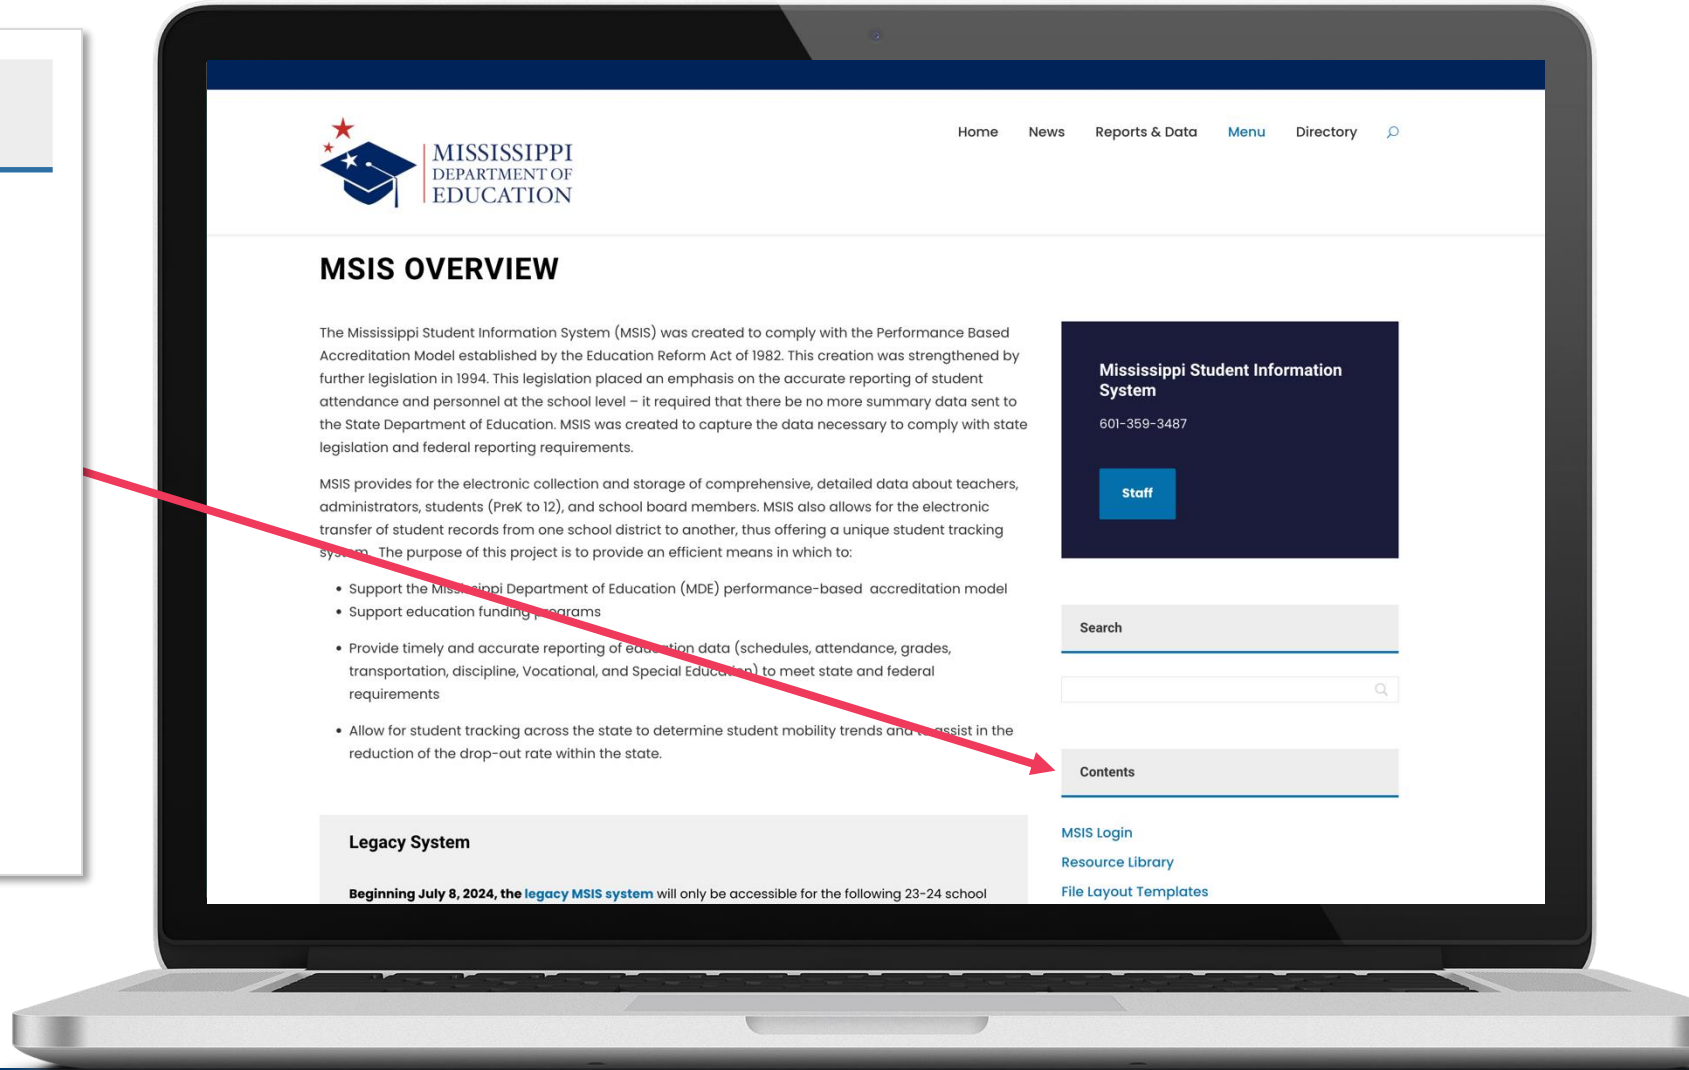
MISSISSIPPI DEPARTMENT OF EDUCATION

Home News Reports & Data Menu Directory

MSIS OVERVIEW

The Mississippi Student Information System (MSIS) was created to comply with the Performance Based Accreditation Model established by the Education Reform Act of 1982. This creation was strengthened by further legislation in 1994. This legislation placed an emphasis on the accurate reporting of student attendance and personnel at the school level – it required that there be no more summary data sent to the State Department of Education. MSIS was created to capture the data necessary to comply with state legislation and federal reporting requirements.

MSIS provides for the electronic collection and storage of comprehensive, detailed data about teachers, administrators, students (PreK to 12), and school board members. MSIS also allows for the electronic transfer of student records from one school district to another, thus offering a unique student tracking sy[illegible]m. The purpose of this project is to provide an efficient means in which to:

- Support the Mis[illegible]ippi Department of Education (MDE) performance-based accreditation model
- Support education funding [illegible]ograms
- Provide timely and accurate reporting of ed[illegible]tion data (schedules, attendance, grades, transportation, discipline, Vocational, and Special Educ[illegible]n) to meet state and federal requirements
- Allow for student tracking across the state to determine student mobility trends and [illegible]ssist in the reduction of the drop-out rate within the state.

Legacy System

Beginning July 8, 2024, the legacy MSIS system will only be accessible for the following 23-24 school

Mississippi Student Information System

601-359-3487

Staff

Search

Contents

MSIS Login
Resource Library
File Layout Templates